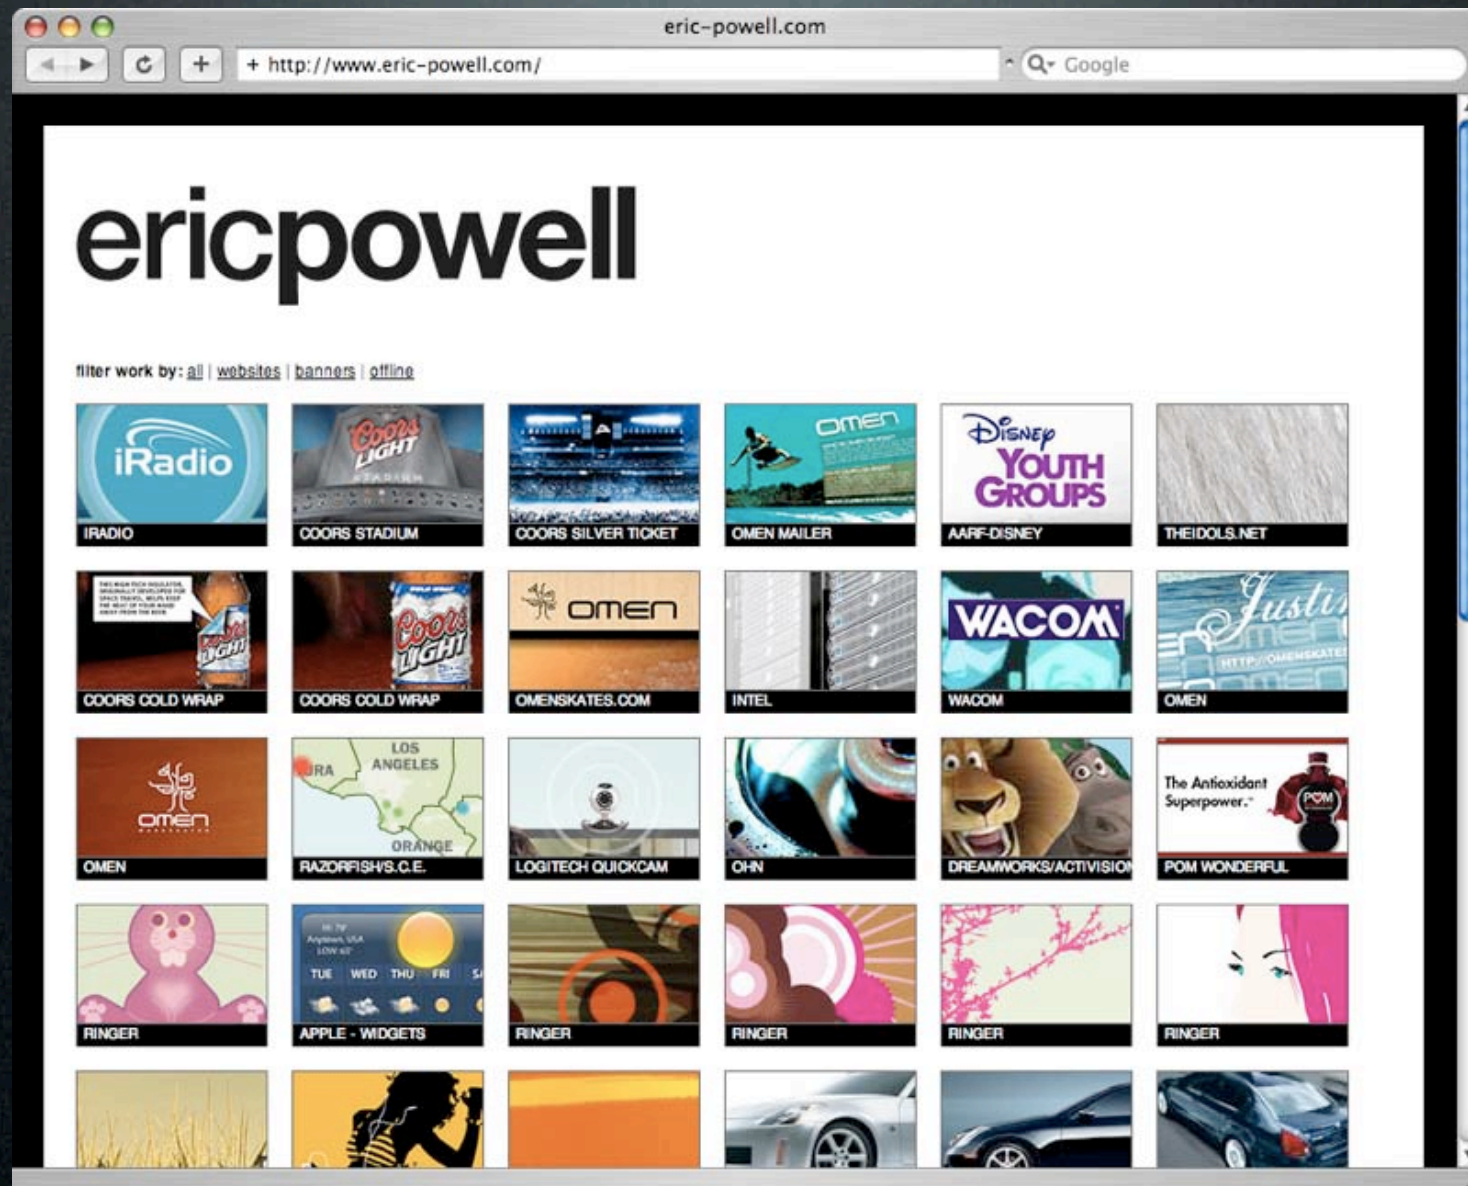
eric-powell.com

+ http://www.eric-powell.com/

Google

ericpowell

filter work by: all | websites | banners | offline

iRadio
IRADIO

Coors LIGHT
COORS STADIUM

COORS SILVER TICKET

omen
OMEN MAILER

Disney YOUTH GROUPS
AARF-DISNEY

THEIDOLS.NET

COORS COLD WRAP

Coors LIGHT
COORS COLD WRAP

omen
OMENSKATES.COM

INTEL

WACOM
WACOM

Justin
HTTP://OMENSKATES
OMEN

omen
OMEN

LOS ANGELES
RA
ORANGE
RAZORFISH/S.C.E.

LOGITECH QUICKCAM

OHN

DREAMWORKS/ACTIVISION

The Antioxidant Superpower.
POM
POM WONDERFUL

RINGER

TUE WED THU FRI
APPLE - WIDGETS

RINGER

RINGER

RINGER

RINGER